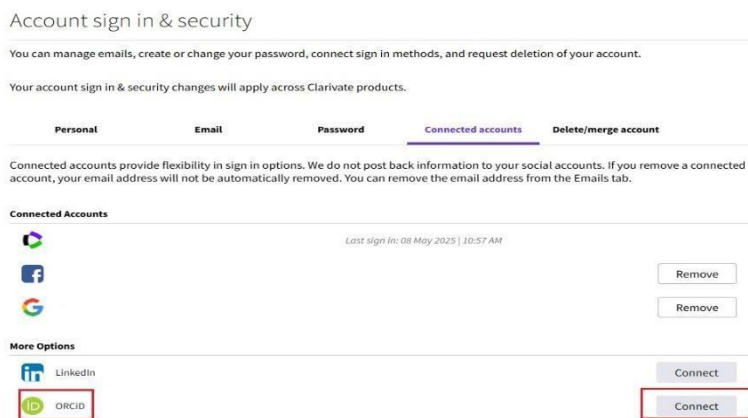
Account sign in & security

You can manage emails, create or change your password, connect sign in methods, and request deletion of your account.

Your account sign in & security changes will apply across Clarivate products.

Personal | Email | Password | Connected accounts | Delete/merge account

Connected accounts provide flexibility in sign in options. We do not post back information to your social accounts. If you remove a connected account, your email address will not be automatically removed. You can remove the email address from the Emails tab.

Connected Accounts

Last sign in: 08 May 2025 | 10:57 AM

Remove

Remove

More Options

LinkedIn

Connect

ORCID

Connect